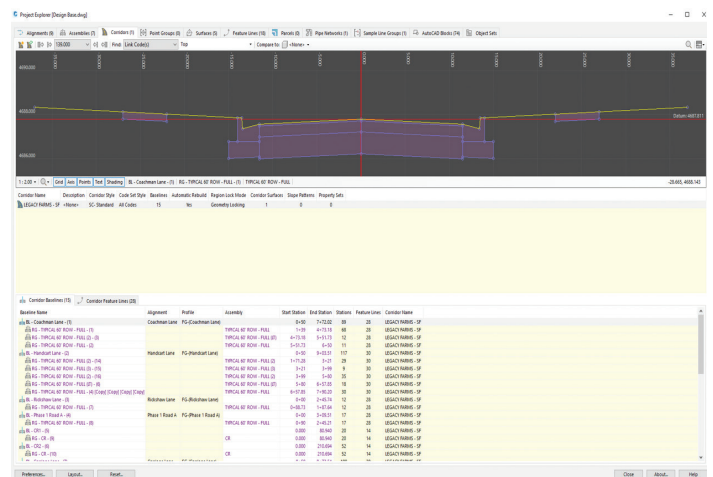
Project Explorer [Design Base.dwg]

Alignments (6) | Assemblies (7) | Corridors (1) | Point Groups (0) | Surfaces (5) | Feature Lines (16) | Parcels (0) | Pipe Networks (1) | Sample Line Groups (1) | AutoCAD Blocks (74) | Object Sets

126.000 | Find: Link Code(s) | Top | Compare to: <None>

4690.000

4685.000

4680.000

Datum: 4687.911

1 : 2.00 | Grid | Axis | Points | Text | Shading | BL - Coachman Lane - (1) | RG - TYPICAL 60' ROW - FULL - (1) | TYPICAL 60' ROW - FULL

-29.665, 4688.143

| Corridor Name | Description | Corridor Style | Code Set Style | Baselines | Automatic Rebuild | Region Lock Mode | Corridor Surfaces | Slope Patterns | Property Sets |
|---|---|---|---|---|---|---|---|---|---|
| LEGACY PARMS - SF | <None> | SC- Standard | All Codes | 15 | No | Geometry Locking | 1 | 0 | 0 |

Corridor Baselines (15) | Corridor Feature Lines (20)

| Baseline Name | Alignment | Profile | Assembly | Start Station | End Station | Stations | Feature Lines | Corridor Name |
|---|---|---|---|---|---|---|---|---|
| BL - Coachman Lane - (1) | Coachman Lane | PG-(Coachman Lane) | | 0+00 | 7+72.02 | 88 | 28 | LEGACY PARMS - SF |
| RG - TYPICAL 60' ROW - FULL - (1) | | | TYPICAL 60' ROW - FULL | 1+39 | 4+73.18 | 66 | 28 | LEGACY PARMS - SF |
| RG - TYPICAL 60' ROW - FULL (2) - (3) | | | TYPICAL 60' ROW - FULL (2) | 4+73.18 | 5+51.73 | 12 | 28 | LEGACY PARMS - SF |
| RG - TYPICAL 60' ROW - FULL - (2) | | | TYPICAL 60' ROW - FULL | 5+51.73 | 6+50 | 11 | 28 | LEGACY PARMS - SF |
| BL - Handcart Lane - (2) | Handcart Lane | PG-(Handcart Lane) | | 0+00 | 9+53.51 | 117 | 30 | LEGACY PARMS - SF |
| RG - TYPICAL 60' ROW - FULL (2) - (14) | | | TYPICAL 60' ROW - FULL (2) | 1+71.20 | 3+21 | 29 | 30 | LEGACY PARMS - SF |
| RG - TYPICAL 60' ROW - FULL (2) - (15) | | | TYPICAL 60' ROW - FULL (2) | 3+21 | 3+99 | 9 | 30 | LEGACY PARMS - SF |
| RG - TYPICAL 60' ROW - FULL (2) - (16) | | | TYPICAL 60' ROW - FULL (2) | 3+99 | 5+00 | 35 | 30 | LEGACY PARMS - SF |
| RG - TYPICAL 60' ROW - FULL (2) - (8) | | | TYPICAL 60' ROW - FULL (2) | 5+80 | 6+57.85 | 18 | 30 | LEGACY PARMS - SF |
| RG - TYPICAL 60' ROW - FULL - (4) [Copy] [Copy] [Copy] | | | TYPICAL 60' ROW - FULL | 6+57.85 | 7+95.39 | 38 | 30 | LEGACY PARMS - SF |
| BL - Rickshaw Lane - (5) | Rickshaw Lane | PG-(Rickshaw Lane) | | 0+00 | 2+45.74 | 12 | 28 | LEGACY PARMS - SF |
| RG - TYPICAL 60' ROW - FULL - (7) | | | TYPICAL 60' ROW - FULL | 0+86.73 | 1+97.64 | 12 | 28 | LEGACY PARMS - SF |
| BL - Phase 1 Road A - (4) | Phase 1 Road A | PG-(Phase 1 Road A) | | 0+00 | 3+39.31 | 17 | 28 | LEGACY PARMS - SF |
| RG - TYPICAL 60' ROW - FULL - (6) | | | TYPICAL 60' ROW - FULL | 0+90 | 2+45.21 | 17 | 28 | LEGACY PARMS - SF |
| BL - CR1 - (5) | | | | 0.000 | 80.940 | 20 | 14 | LEGACY PARMS - SF |
| RG - CR - (8) | | | CR | 0.000 | 80.940 | 20 | 14 | LEGACY PARMS - SF |
| BL - CR2 - (6) | | | | 0.000 | 210.694 | 52 | 14 | LEGACY PARMS - SF |
| RG - CR - (10) | | | CR | 0.000 | 210.694 | 52 | 14 | LEGACY PARMS - SF |

Preferences... | Layout... | Reset... | Close | About... | Help